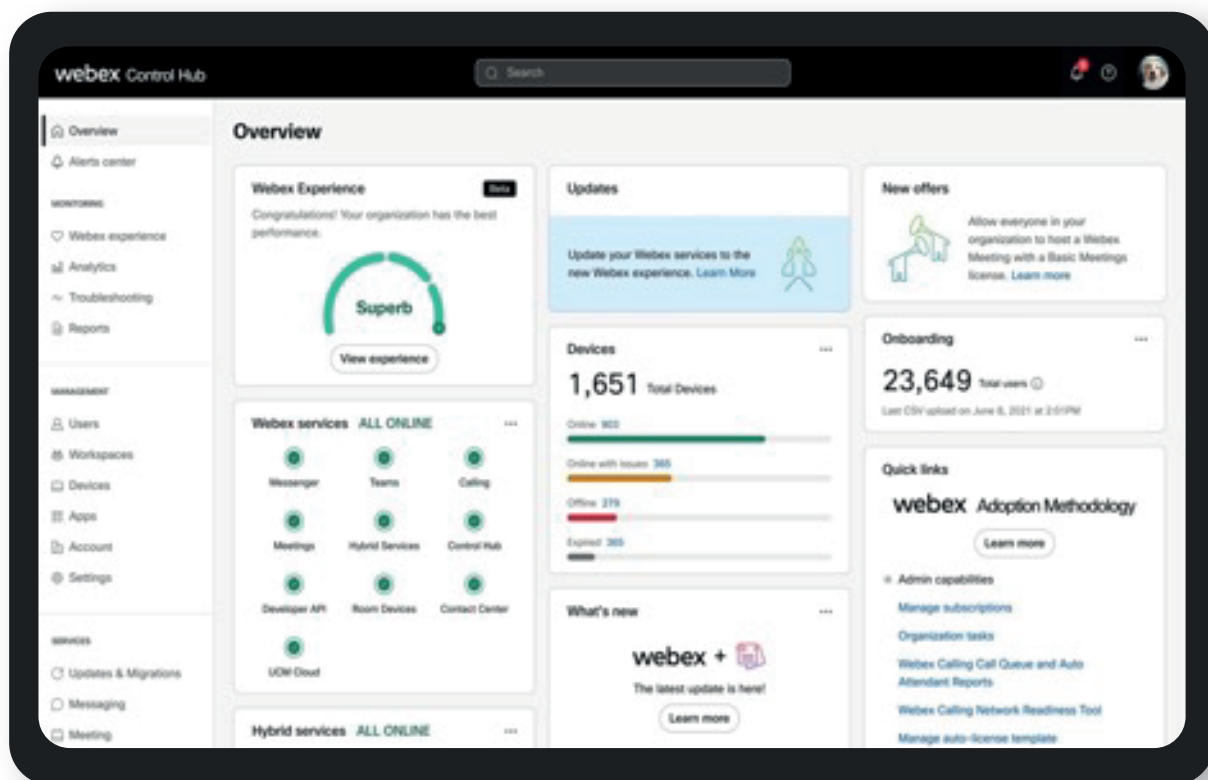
webex Control Hub

Search

Overview
Alerts center

MONITORING

Webex experience
Analytics
Troubleshooting
Reports

MANAGEMENT

Users
Workspaces
Devices
Apps
Account
Settings

SERVICES

Updates & Migrations
Messaging
Meeting

Overview

Webex Experience

Beta

Congratulations! Your organization has the best performance.

Superb

View experience

Webex services ALL ONLINE

...

Messenger
Teams
Calling
Meetings
Hybrid Services
Control Hub
Developer API
Room Devices
Contact Center
UCM Cloud

Hybrid services ALL ONLINE

...

Updates

Update your Webex services to the new Webex experience. Learn More

Devices

...

1,651 Total Devices

Online 903

Online with issues 365

Offline 279

Expired 365

What's new

...

webex +

The latest update is here!

Learn more

New offers

Allow everyone in your organization to host a Webex Meeting with a Basic Meetings license. Learn more

Onboarding

...

23,649 Total users

Last CSV upload on June 8, 2021 at 2:01PM

Quick links

webex Adoption Methodology

Learn more

Admin capabilities

Manage subscriptions

Organization tasks

Webex Calling Call Queue and Auto Attendant Reports

Webex Calling Network Readiness Tool

Manage auto-license template